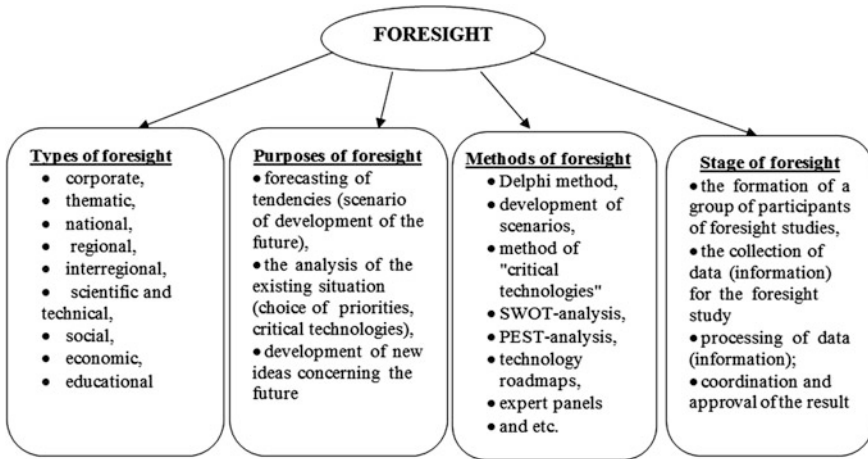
FORESIGHT

Types of foresight
- corporate,
- thematic,
- national,
- regional,
- interregional,
- scientific and technical,
- social,
- economic,
- educational

Purposes of foresight
- forecasting of tendencies (scenario of development of the future),
- the analysis of the existing situation (choice of priorities, critical technologies),
- development of new ideas concerning the future

Methods of foresight
- Delphi method,
- development of scenarios,
- method of "critical technologies"
- SWOT-analysis,
- PEST-analysis,
- technology roadmaps,
- expert panels
- and etc.

Stage of foresight
- the formation of a group of participants of foresight studies,
- the collection of data (information) for the foresight study
- processing of data (information);
- coordination and approval of the result